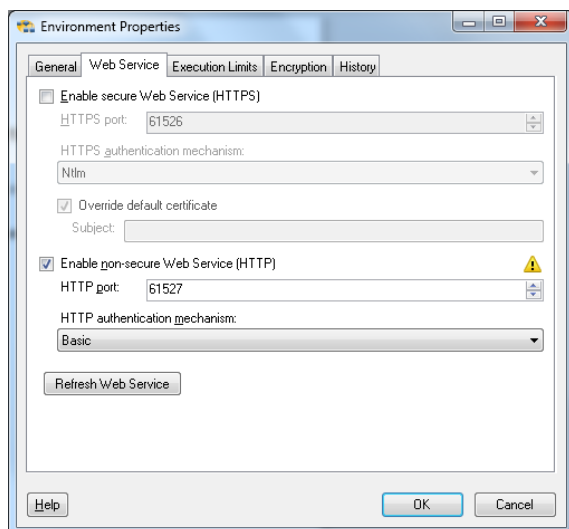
Environment Properties

General | Web Service | Execution Limits | Encryption | History

Enable secure Web Service (HTTPS)

HTTPS port: 61526

HTTPS authentication mechanism:

Ntlm

Override default certificate

Subject:

Enable non-secure Web Service (HTTP)

HTTP port: 61527

HTTP authentication mechanism:

Basic

Refresh Web Service

Help

OK

Cancel